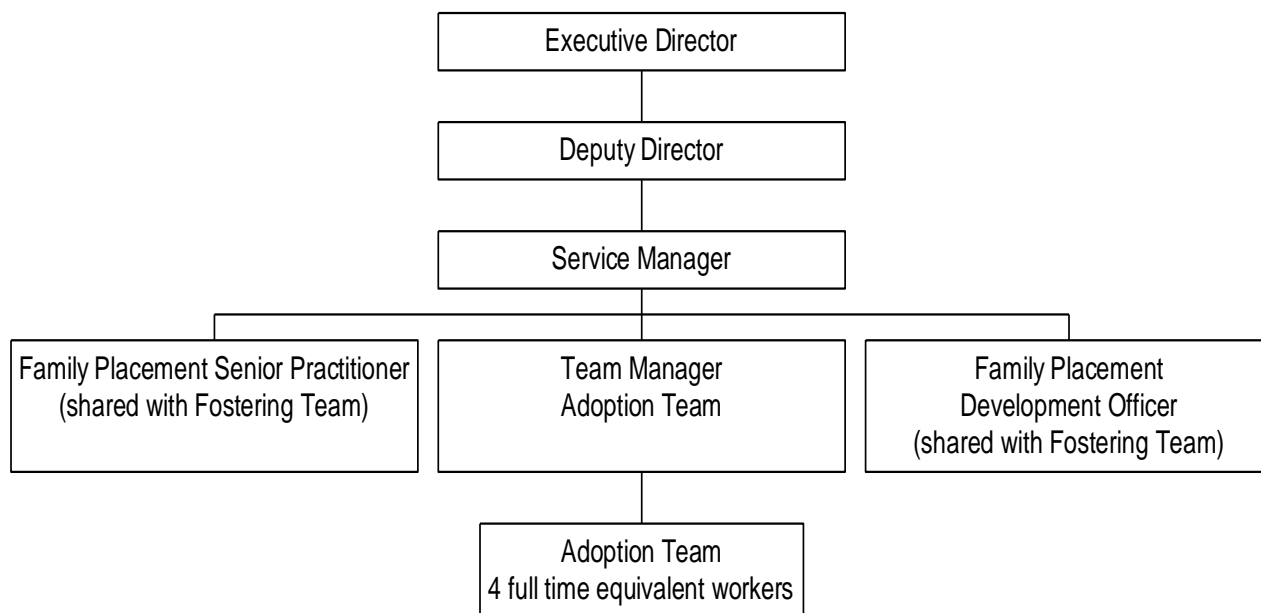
Executive Director

Deputy Director

Service Manager

Family Placement Senior Practitioner
(shared with Fostering Team)

Team Manager
Adoption Team

Family Placement
Development Officer
(shared with Fostering Team)

Adoption Team
4 full time equivalent workers